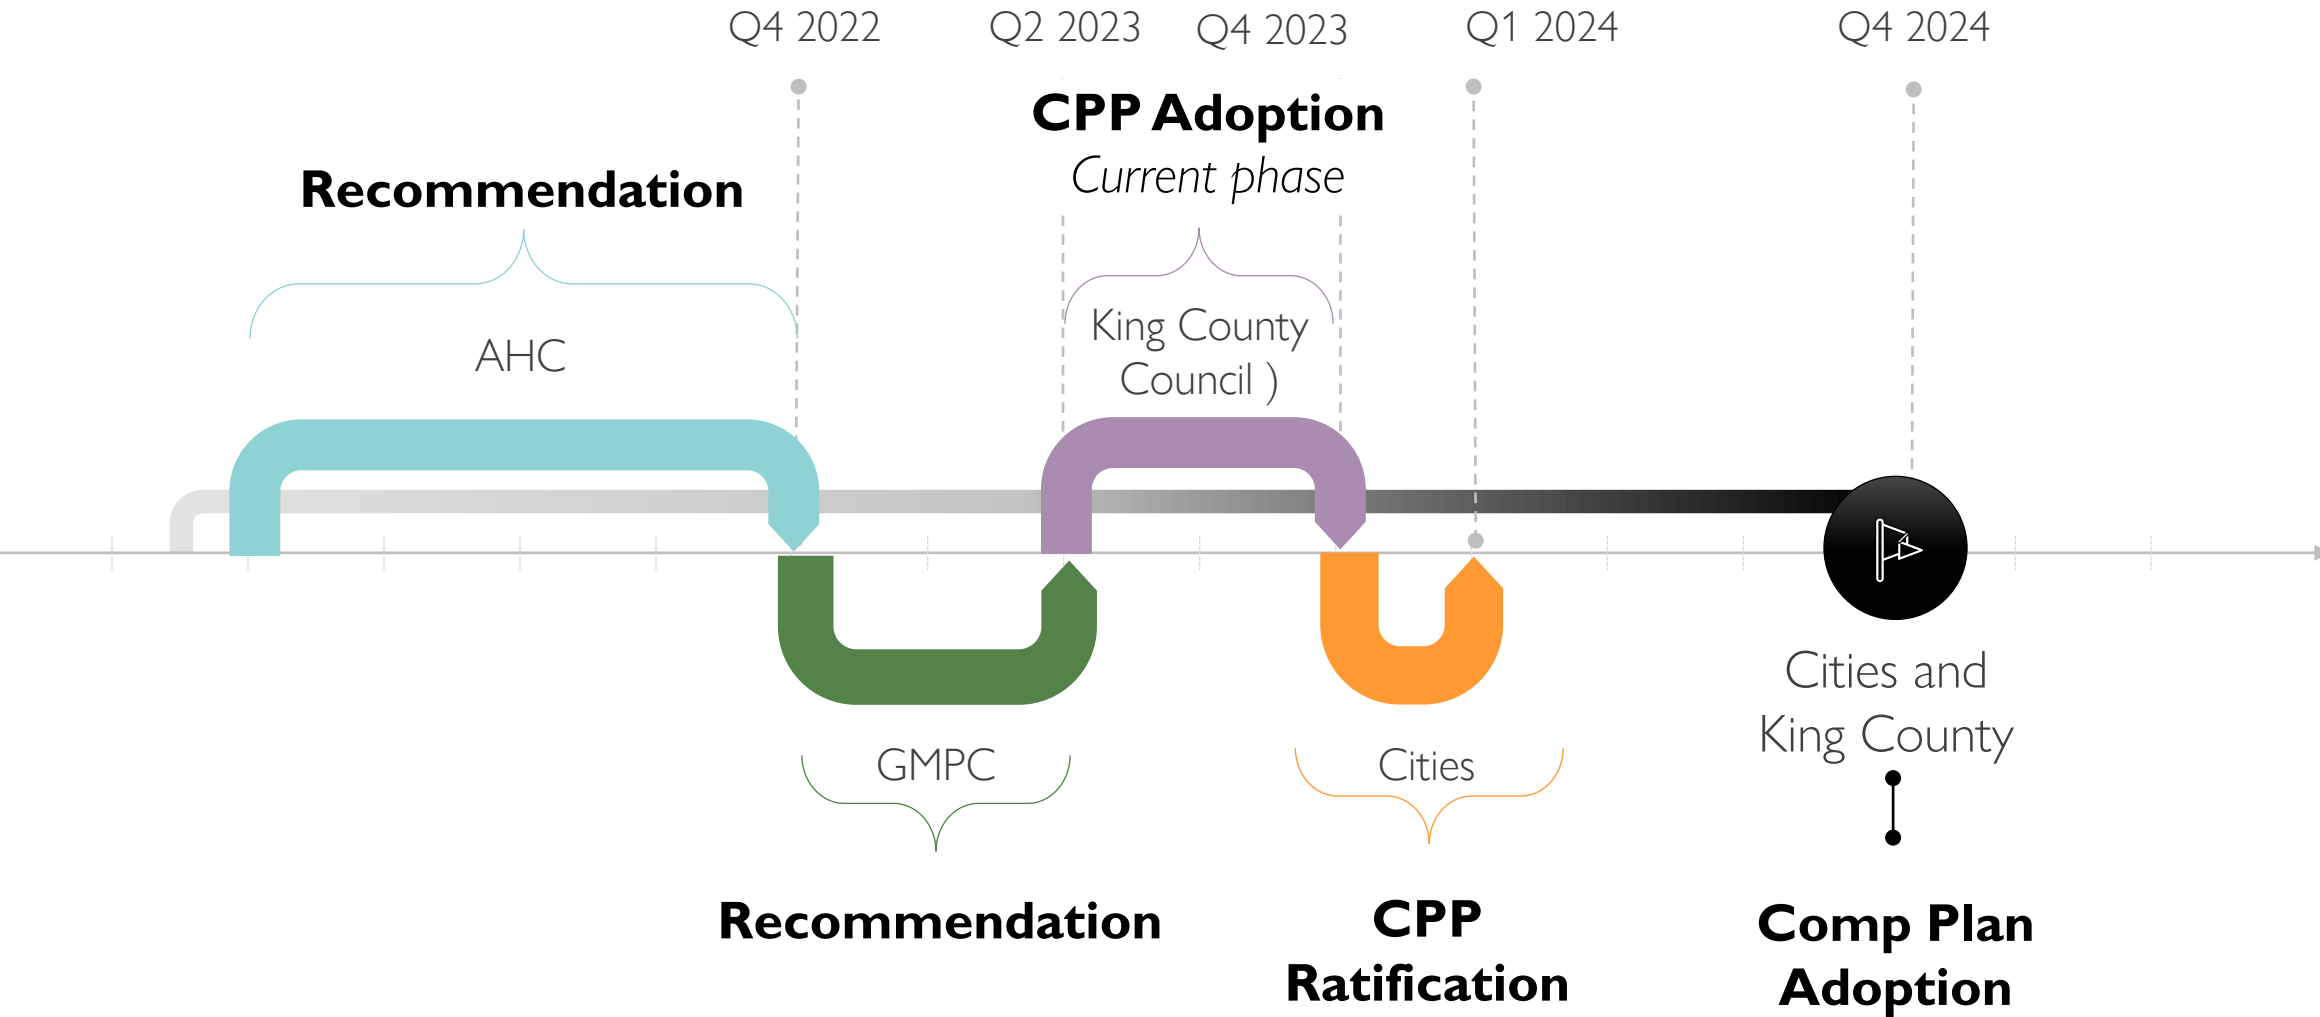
Q4 2022

Q2 2023

Q4 2023

Q1 2024

Q4 2024

CPP Adoption

Current phase

Recommendation

AHC

King County Council )

GMPC

Recommendation

Cities

CPP Ratification

Cities and King County

Comp Plan Adoption